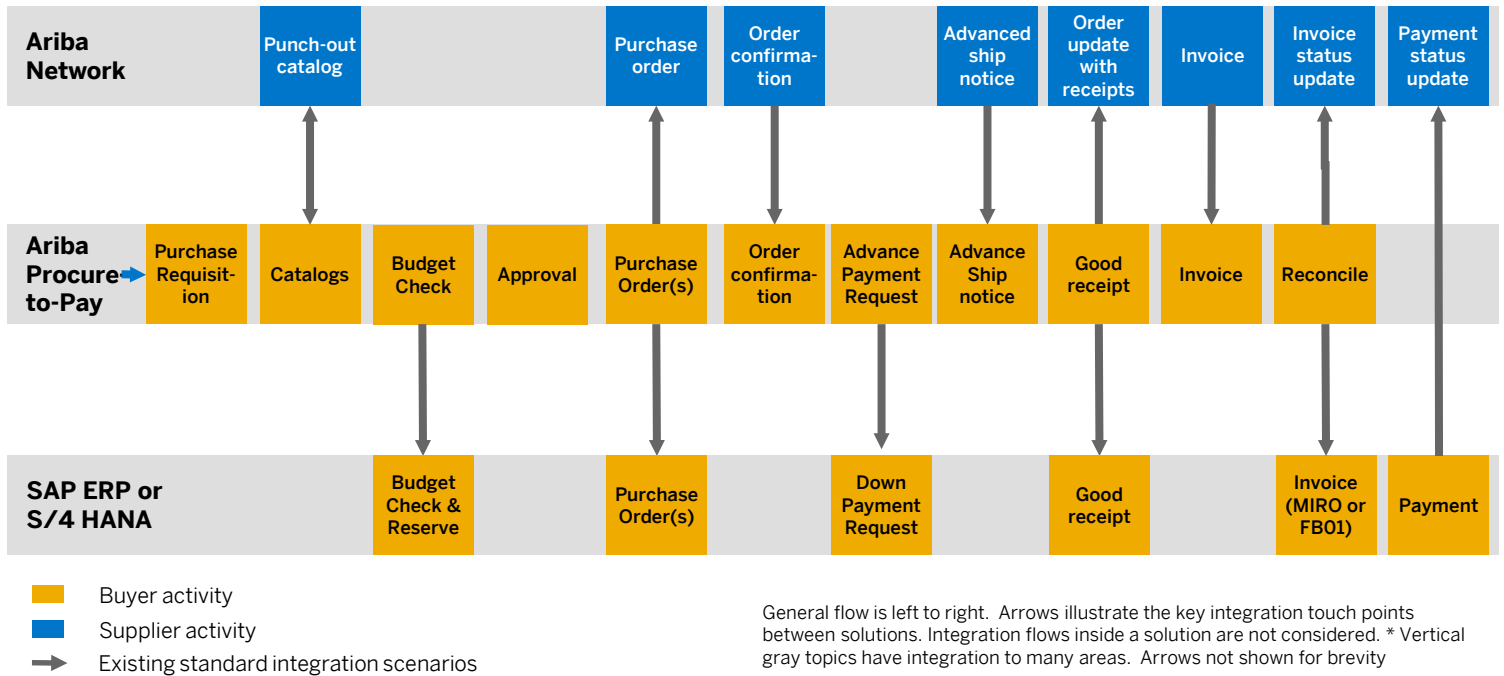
Ariba Network

Punch-out catalog

Purchase order

Order confirmation

Advanced ship notice

Order update with receipts

Invoice

Invoice status update

Payment status update

Ariba Procure-to-Pay

Purchase Requisition

Catalogs

Budget Check

Approval

Purchase Order(s)

Order confirmation

Advance Payment Request

Advance Ship notice

Good receipt

Invoice

Reconcile

SAP ERP or S/4 HANA

Budget Check & Reserve

Purchase Order(s)

Down Payment Request

Good receipt

Invoice (MIRO or FB01)

Payment

Buyer activity

Supplier activity

Existing standard integration scenarios

General flow is left to right. Arrows illustrate the key integration touch points between solutions. Integration flows inside a solution are not considered. * Vertical gray topics have integration to many areas. Arrows not shown for brevity